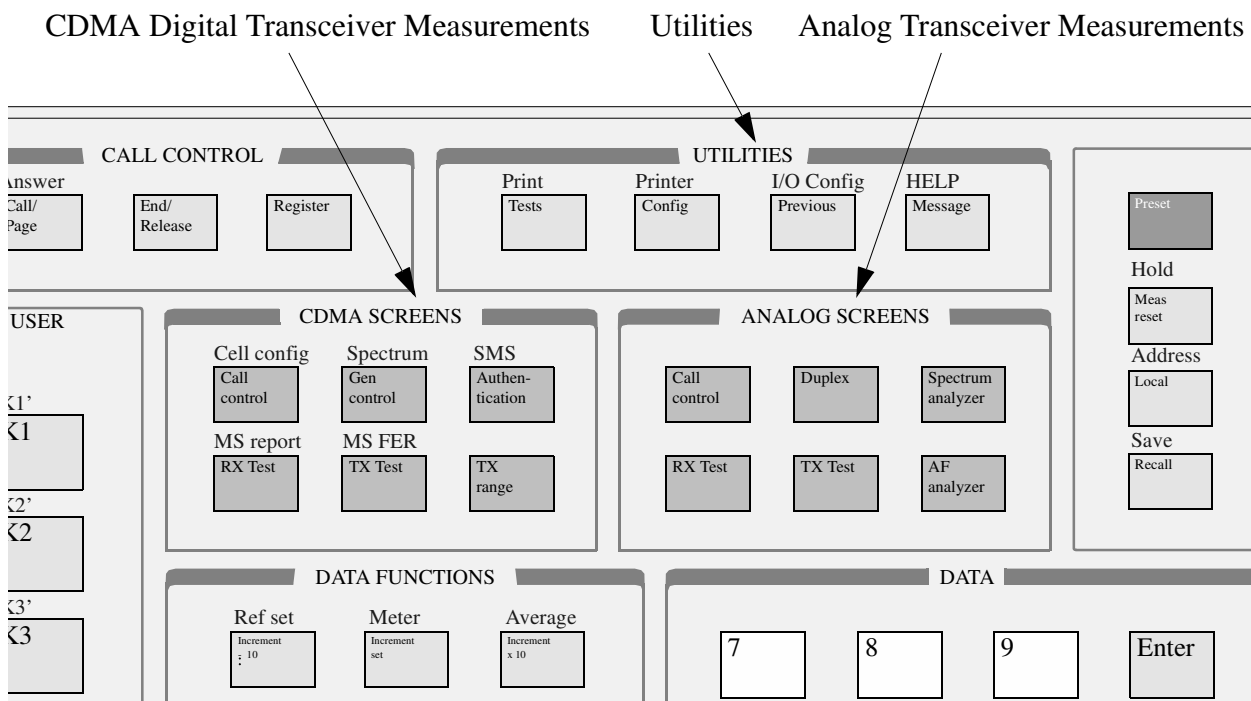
CDMA Digital Transceiver Measurements

Utilities

Analog Transceiver Measurements

CALL CONTROL

nswer

Call/ Page

End/ Release

Register

UTILITIES

Print

Tests

Printer

Config

I/O Config

Previous

HELP

Message

Preset

Hold

Meas reset

Address

Local

Save

Recall

USER

K1'

K1

K2'

K2

K3'

K3

CDMA SCREENS

Cell config

Call control

Spectrum

Gen control

SMS

Authen- tication

MS report

RX Test

MS FER

TX Test

TX range

ANALOG SCREENS

Call control

Duplex

Spectrum analyzer

RX Test

TX Test

AF analyzer

DATA FUNCTIONS

Ref set

Increment ÷ 10

Meter

Increment set

Average

Increment x 10

DATA

7

8

9

Enter